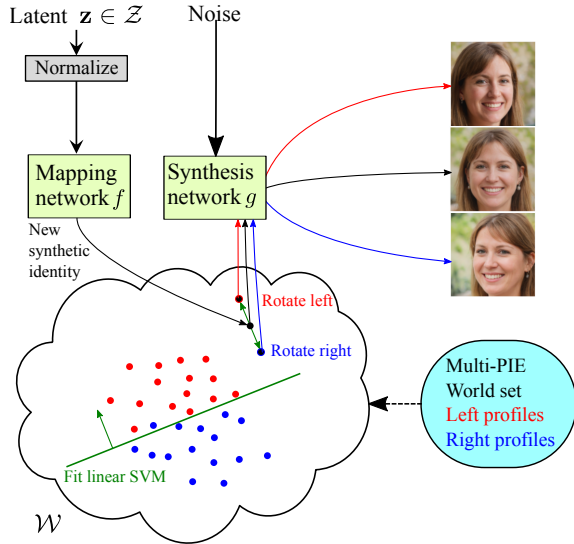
Latent $\mathbf{z} \in \mathcal{Z}$

Noise

Normalize

Mapping network $f$

Synthesis network $g$

New synthetic identity

Rotate left

Rotate right

Fit linear SVM

$\mathcal{W}$

Multi-PIE World set Left profiles Right profiles